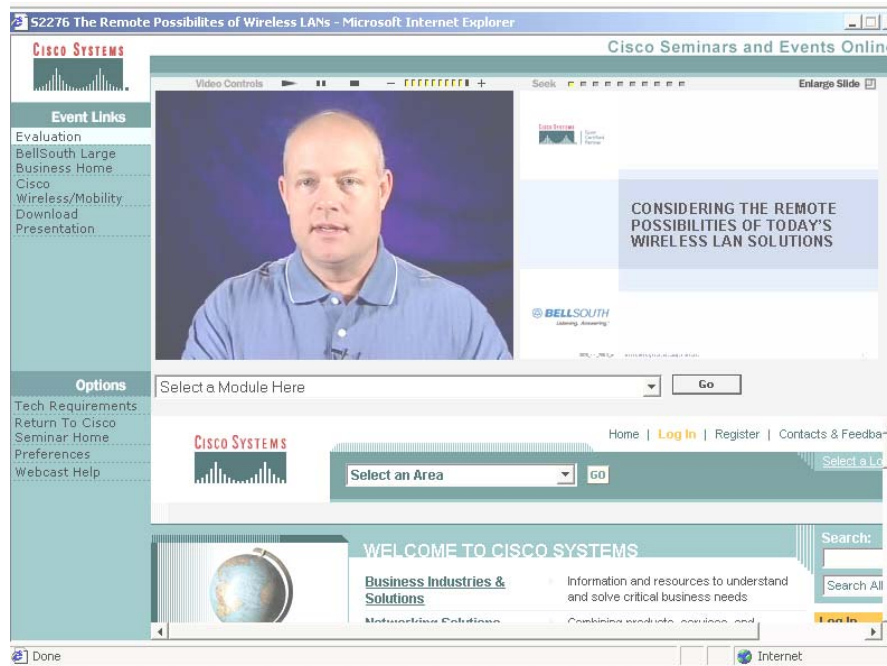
S2276 The Remote Possibilites of Wireless LANs - Microsoft Internet Explorer

CISCO SYSTEMS

Cisco Seminars and Events Onlin

Video Controls — + Seek Enlarge Slide

Event Links
Evaluation
BellSouth Large Business Home
Cisco Wireless/Mobility
Download Presentation

CISCO SYSTEMS

CONSIDERING THE REMOTE POSSIBILITIES OF TODAY'S WIRELESS LAN SOLUTIONS

BELLSOUTH

Options
Tech Requirements
Return To Cisco Seminar Home
Preferences
Webcast Help

Select a Module Here
Go

CISCO SYSTEMS

Home | Log In | Register | Contacts & Feedba

Select an Area
GO

Select a Lo

WELCOME TO CISCO SYSTEMS

Business Industries & Solutions
Information and resources to understand and solve critical business needs

Networking Solutions
Combining products, services, and

Search:
Search All
Log In

Done
Internet